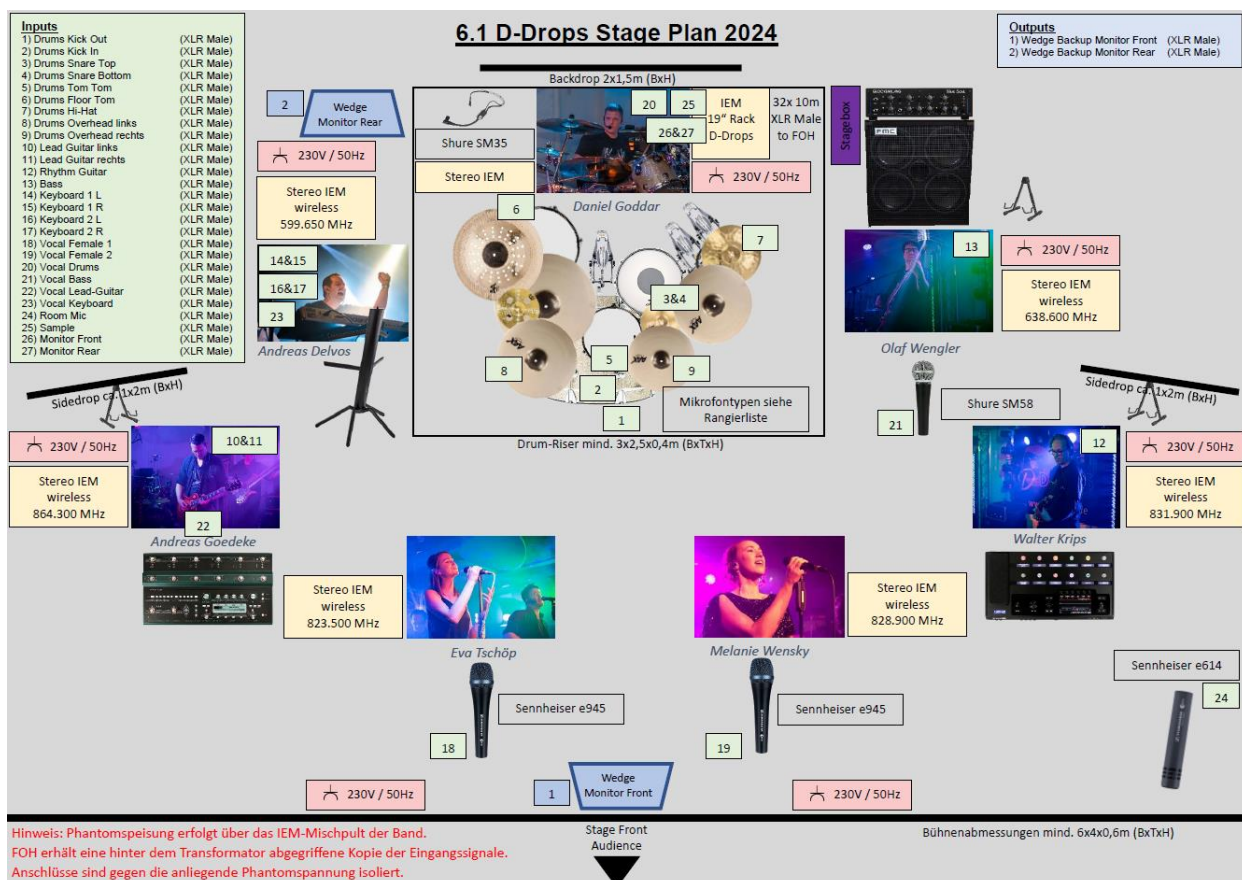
**Inputs**

| | |
|---|---|
| 1) Drums Kick Out | (XLR Male) |
| 2) Drums Kick In | (XLR Male) |
| 3) Drums Snare Top | (XLR Male) |
| 4) Drums Snare Bottom | (XLR Male) |
| 5) Drums Tom Tom | (XLR Male) |
| 6) Drums Floor Tom | (XLR Male) |
| 7) Drums Hi-Hat | (XLR Male) |
| 8) Drums Overhead links | (XLR Male) |
| 9) Drums Overhead rechts | (XLR Male) |
| 10) Lead Guitar links | (XLR Male) |
| 11) Lead Guitar rechts | (XLR Male) |
| 12) Rhythm Guitar | (XLR Male) |
| 13) Bass | (XLR Male) |
| 14) Keyboard 1 L | (XLR Male) |
| 15) Keyboard 1 R | (XLR Male) |
| 16) Keyboard 2 L | (XLR Male) |
| 17) Keyboard 2 R | (XLR Male) |
| 18) Vocal Female 1 | (XLR Male) |
| 19) Vocal Female 2 | (XLR Male) |
| 20) Vocal Drums | (XLR Male) |
| 21) Vocal Bass | (XLR Male) |
| 22) Vocal Lead-Guitar | (XLR Male) |
| 23) Vocal Keyboard | (XLR Male) |
| 24) Room Mic | (XLR Male) |
| 25) Sample | (XLR Male) |
| 26) Monitor Front | (XLR Male) |
| 27) Monitor Rear | (XLR Male) |

6.1 D-Drops Stage Plan 2024

**Outputs**
1) Wedge Backup Monitor Front (XLR Male)
2) Wedge Backup Monitor Rear (XLR Male)

Backdrop 2x1,5m (BxH)

2 Wedge Monitor Rear

230V / 50Hz

Stereo IEM wireless 599.650 MHz

14&15
16&17
23
Andreas Delvos

Shure SM35
Stereo IEM
20 25 26&27
IEM 19" Rack D-Drops
32x 10m XLR Male to FOH
230V / 50Hz
Daniel Goddar
6 7 3&4 8 5 9 2 1
Mikrofontypen siehe Rangierliste
Drum-Riser mind. 3x2,5x0,4m (BxTxH)

Stagebox

13
230V / 50Hz
Stereo IEM wireless 638.600 MHz
Olaf Wengler
Shure SM58
21

Sidedrop ca. 1x2m (BxH)
Sidedrop ca. 1x2m (BxH)

230V / 50Hz
Stereo IEM wireless 864.300 MHz
10&11
22
Andreas Goedeke

12
230V / 50Hz
Stereo IEM wireless 831.900 MHz
Walter Krips

Stereo IEM wireless 823.500 MHz
Eva Tschöp
Sennheiser e945
18

Stereo IEM wireless 828.900 MHz
Melanie Wensky
Sennheiser e945
19

Sennheiser e614
24

230V / 50Hz
1 Wedge Monitor Front
230V / 50Hz

Hinweis: Phantomspeisung erfolgt über das IEM-Mischpult der Band.
FOH erhält eine hinter dem Transformator abgegriffene Kopie der Eingangssignale.
Anschlüsse sind gegen die anliegende Phantomspannung isoliert.

Stage Front
Audience

Bühnenabmessungen mind. 6x4x0,6m (BxTxH)